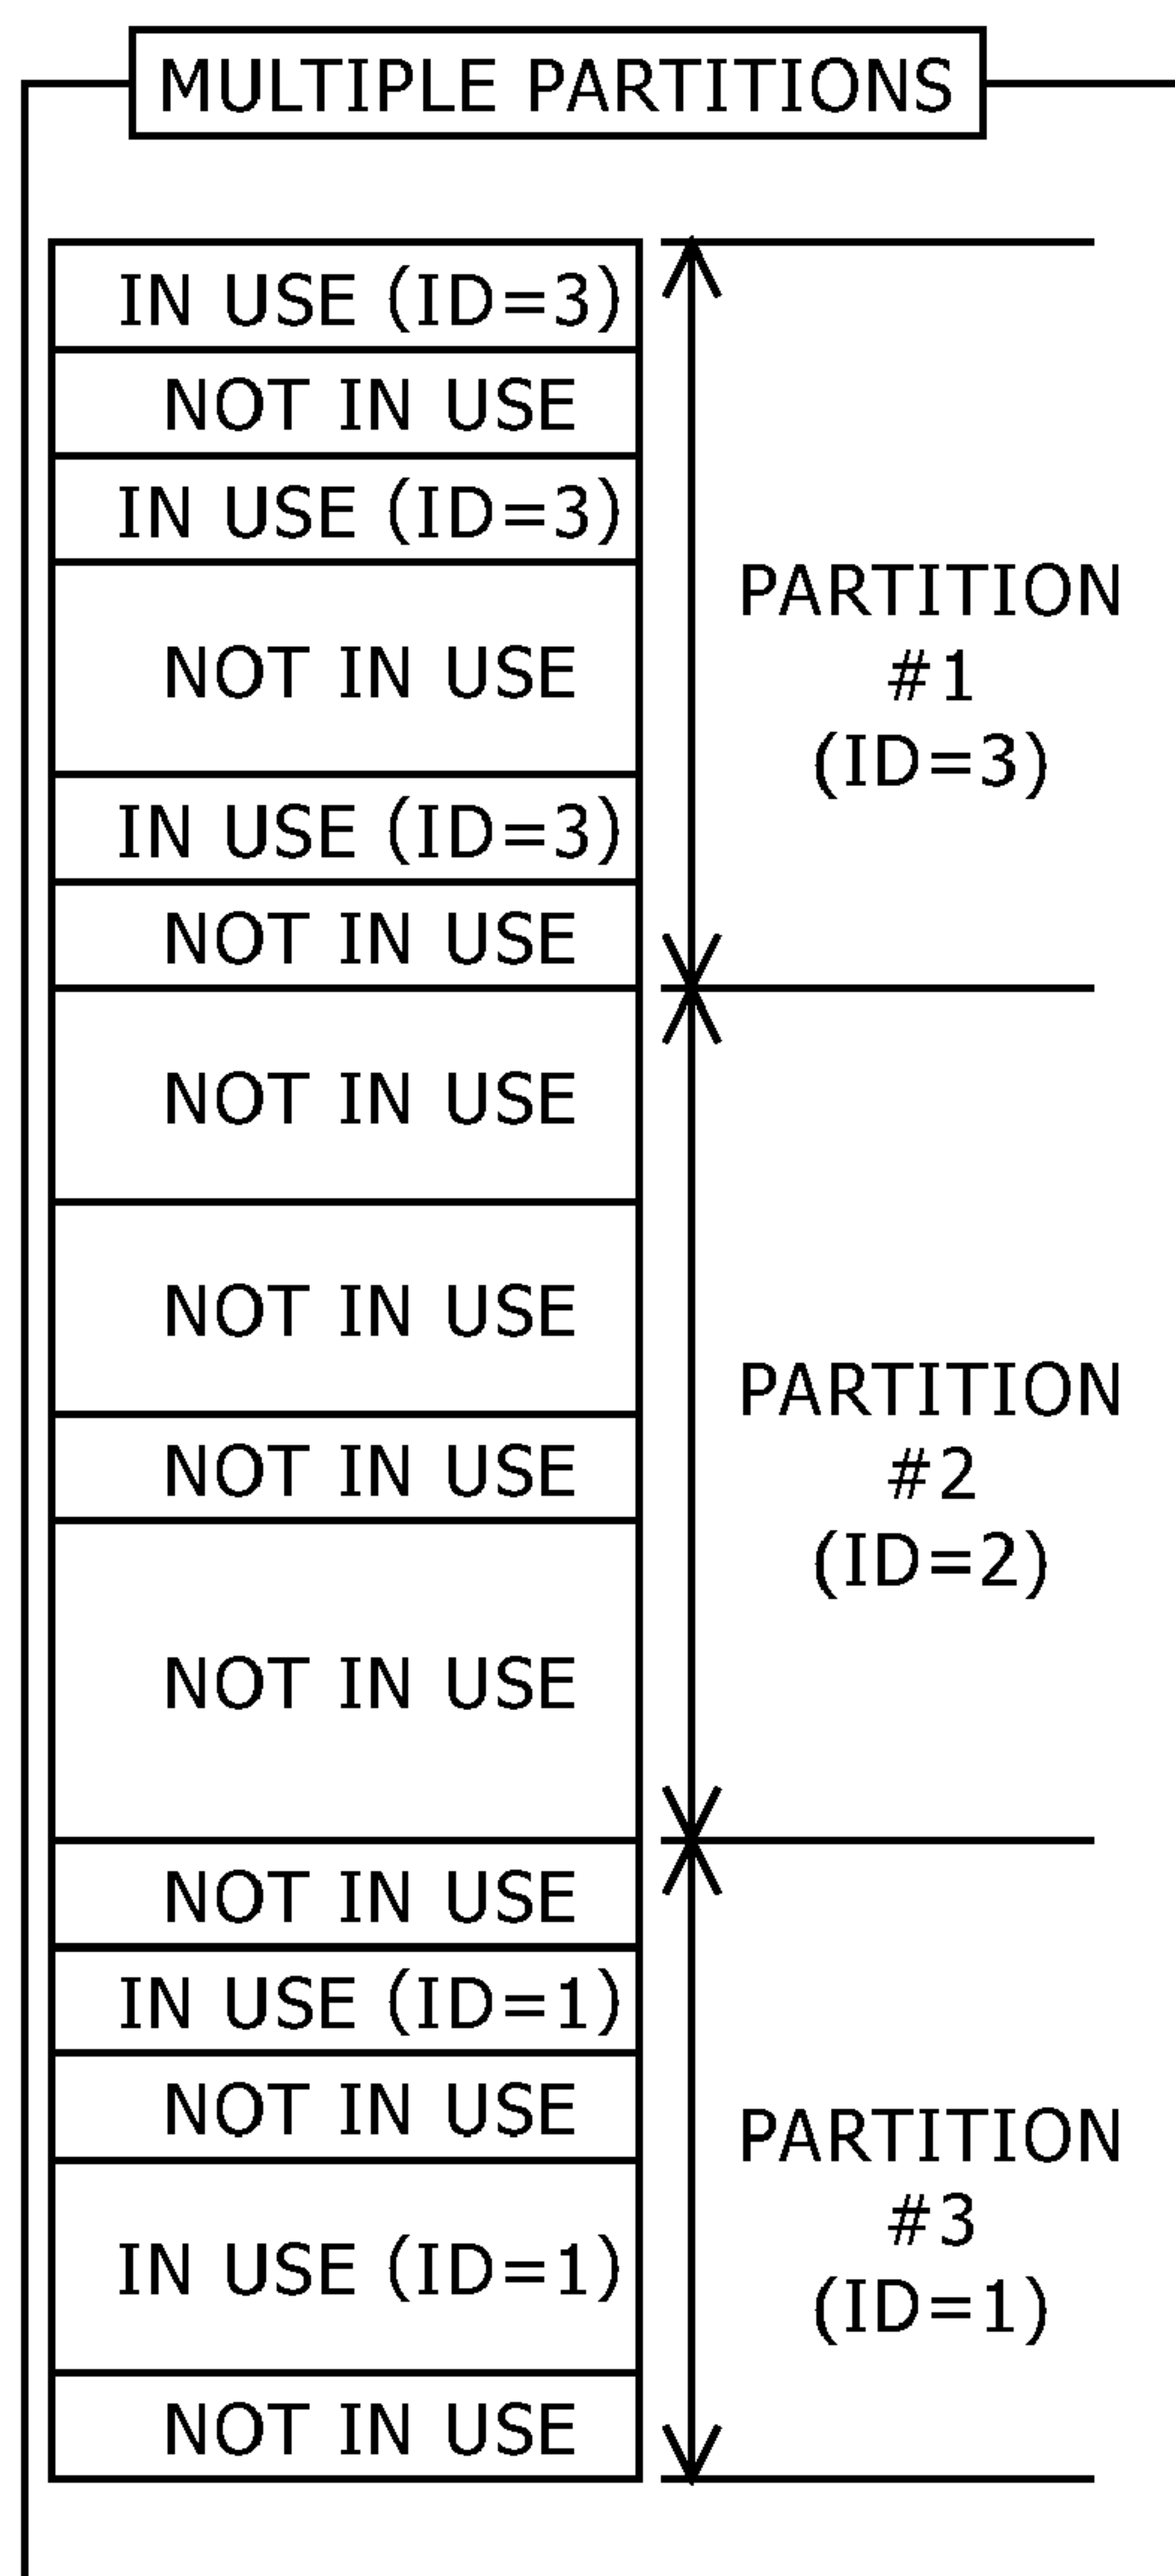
MULTIPLE PARTITIONS

IN USE (ID=3)
NOT IN USE
IN USE (ID=3)
NOT IN USE
IN USE (ID=3)
NOT IN USE
NOT IN USE
NOT IN USE
NOT IN USE
NOT IN USE
NOT IN USE
IN USE (ID=1)
NOT IN USE
IN USE (ID=1)
NOT IN USE

PARTITION #1 (ID=3)

PARTITION #2 (ID=2)

PARTITION #3 (ID=1)